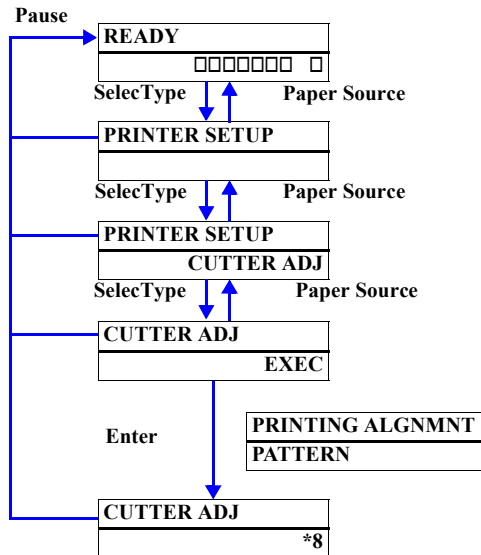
Pause

READY

□□□□□□□ □

SelecType

Paper Source

PRINTER SETUP

SelecType

Paper Source

PRINTER SETUP

CUTTER ADJ

SelecType

Paper Source

CUTTER ADJ

EXEC

Enter

PRINTING ALGNMNT

PATTERN

CUTTER ADJ

*8